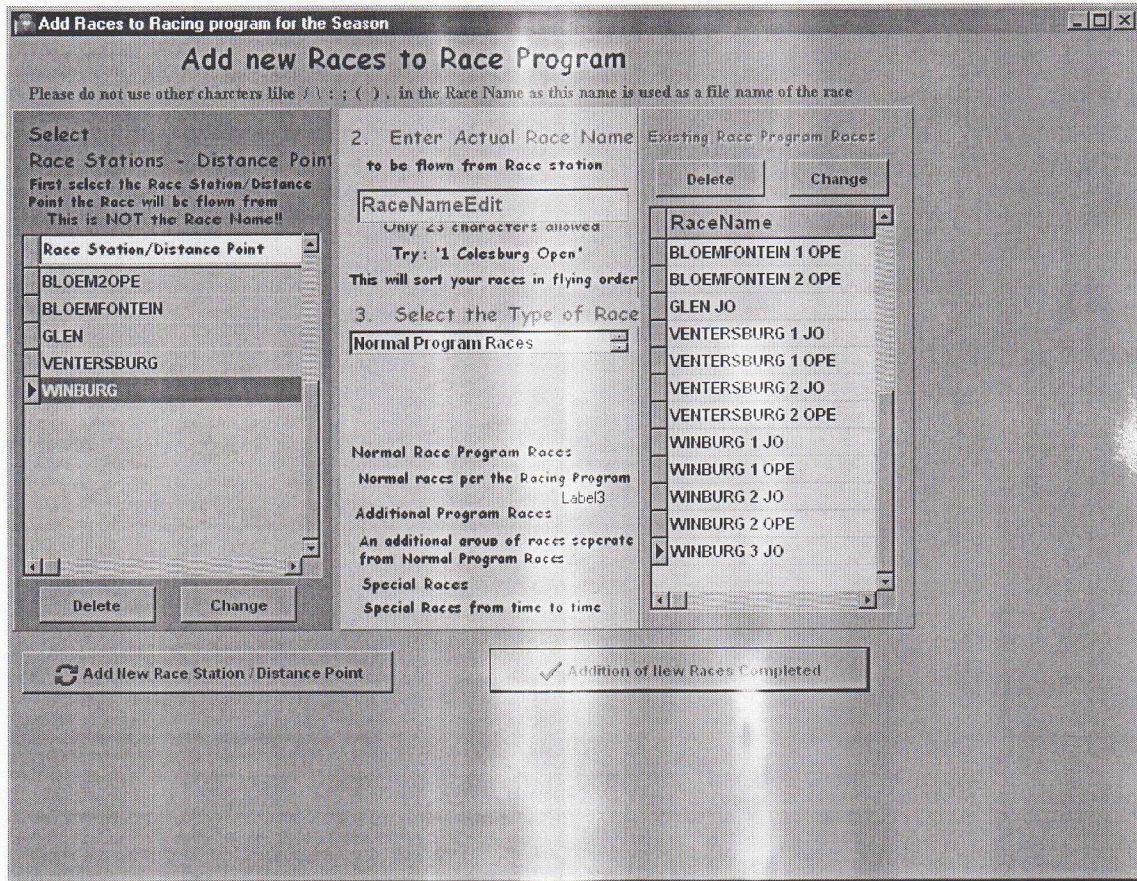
Add Races to Racing program for the Season

Add new Races to Race Program

Please do not use other charcters like / \ : ; ( ) . in the Race Name as this name is used as a file name of the race

Select
Race Stations - Distance Point
First select the Race Station/Distance Point the Race will be flown from
This is NOT the Race Name!!

| Race Station/Distance Point |
|---|
| BLOEM2OPE |
| BLOEMFONTEIN |
| GLEN |
| VENTERSBURG |
| WINBURG |

Delete
Change

2. Enter Actual Race Name
to be flown from Race station
RaceNameEdit
Only 23 characters allowed
Try: '1 Colesburg Open'
This will sort your races in flying order

3. Select the Type of Race
Normal Program Races

Normal Race Program Races
Normal races per the Racing Program
Label3
Additional Program Races
An additional group of races seperate from Normal Program Races
Special Races
Special Races from time to time

Existing Race Program Races
Delete
Change

| RaceName |
|---|
| BLOEMFONTEIN 1 OPE |
| BLOEMFONTEIN 2 OPE |
| GLEN JO |
| VENTERSBURG 1 JO |
| VENTERSBURG 1 OPE |
| VENTERSBURG 2 JO |
| VENTERSBURG 2 OPE |
| WINBURG 1 JO |
| WINBURG 1 OPE |
| WINBURG 2 JO |
| WINBURG 2 OPE |
| WINBURG 3 JO |

Add New Race Station / Distance Point

Addition of New Races Completed